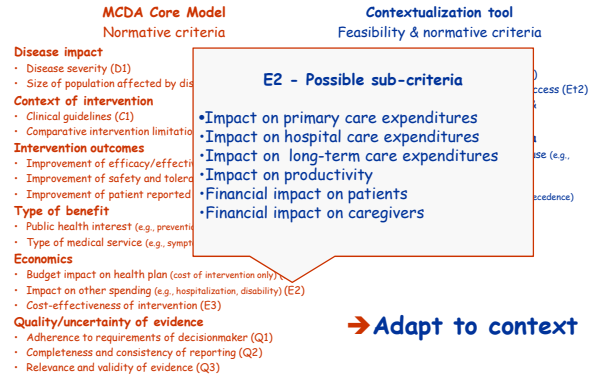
MCDA Core Model
Normative criteria

Disease impact
• Disease severity (D1)
• Size of population affected by dis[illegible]

Context of intervention
• Clinical guidelines (C1)
• Comparative intervention limitatio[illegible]

Intervention outcomes
• Improvement of efficacy/effecti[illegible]
• Improvement of safety and tolera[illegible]
• Improvement of patient reported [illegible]

Type of benefit
• Public health interest (e.g., preventi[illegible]
• Type of medical service (e.g., sympt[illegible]

Economics
• Budget impact on health plan (cost of intervention only)
• Impact on other spending (e.g., hospitalization, disability) (E2)
• Cost-effectiveness of intervention (E3)

Quality/uncertainty of evidence
• Adherence to requirements of decisionmaker (Q1)
• Completeness and consistency of reporting (Q2)
• Relevance and validity of evidence (Q3)

Contextualization tool
Feasibility & normative criteria

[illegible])
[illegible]ccess (Et2)
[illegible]
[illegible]ase (e.g.,
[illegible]ecedence)

E2 - Possible sub-criteria

•Impact on primary care expenditures
•Impact on hospital care expenditures
•Impact on long-term care expenditures
•Impact on productivity
•Financial impact on patients
•Financial impact on caregivers

➔Adapt to context